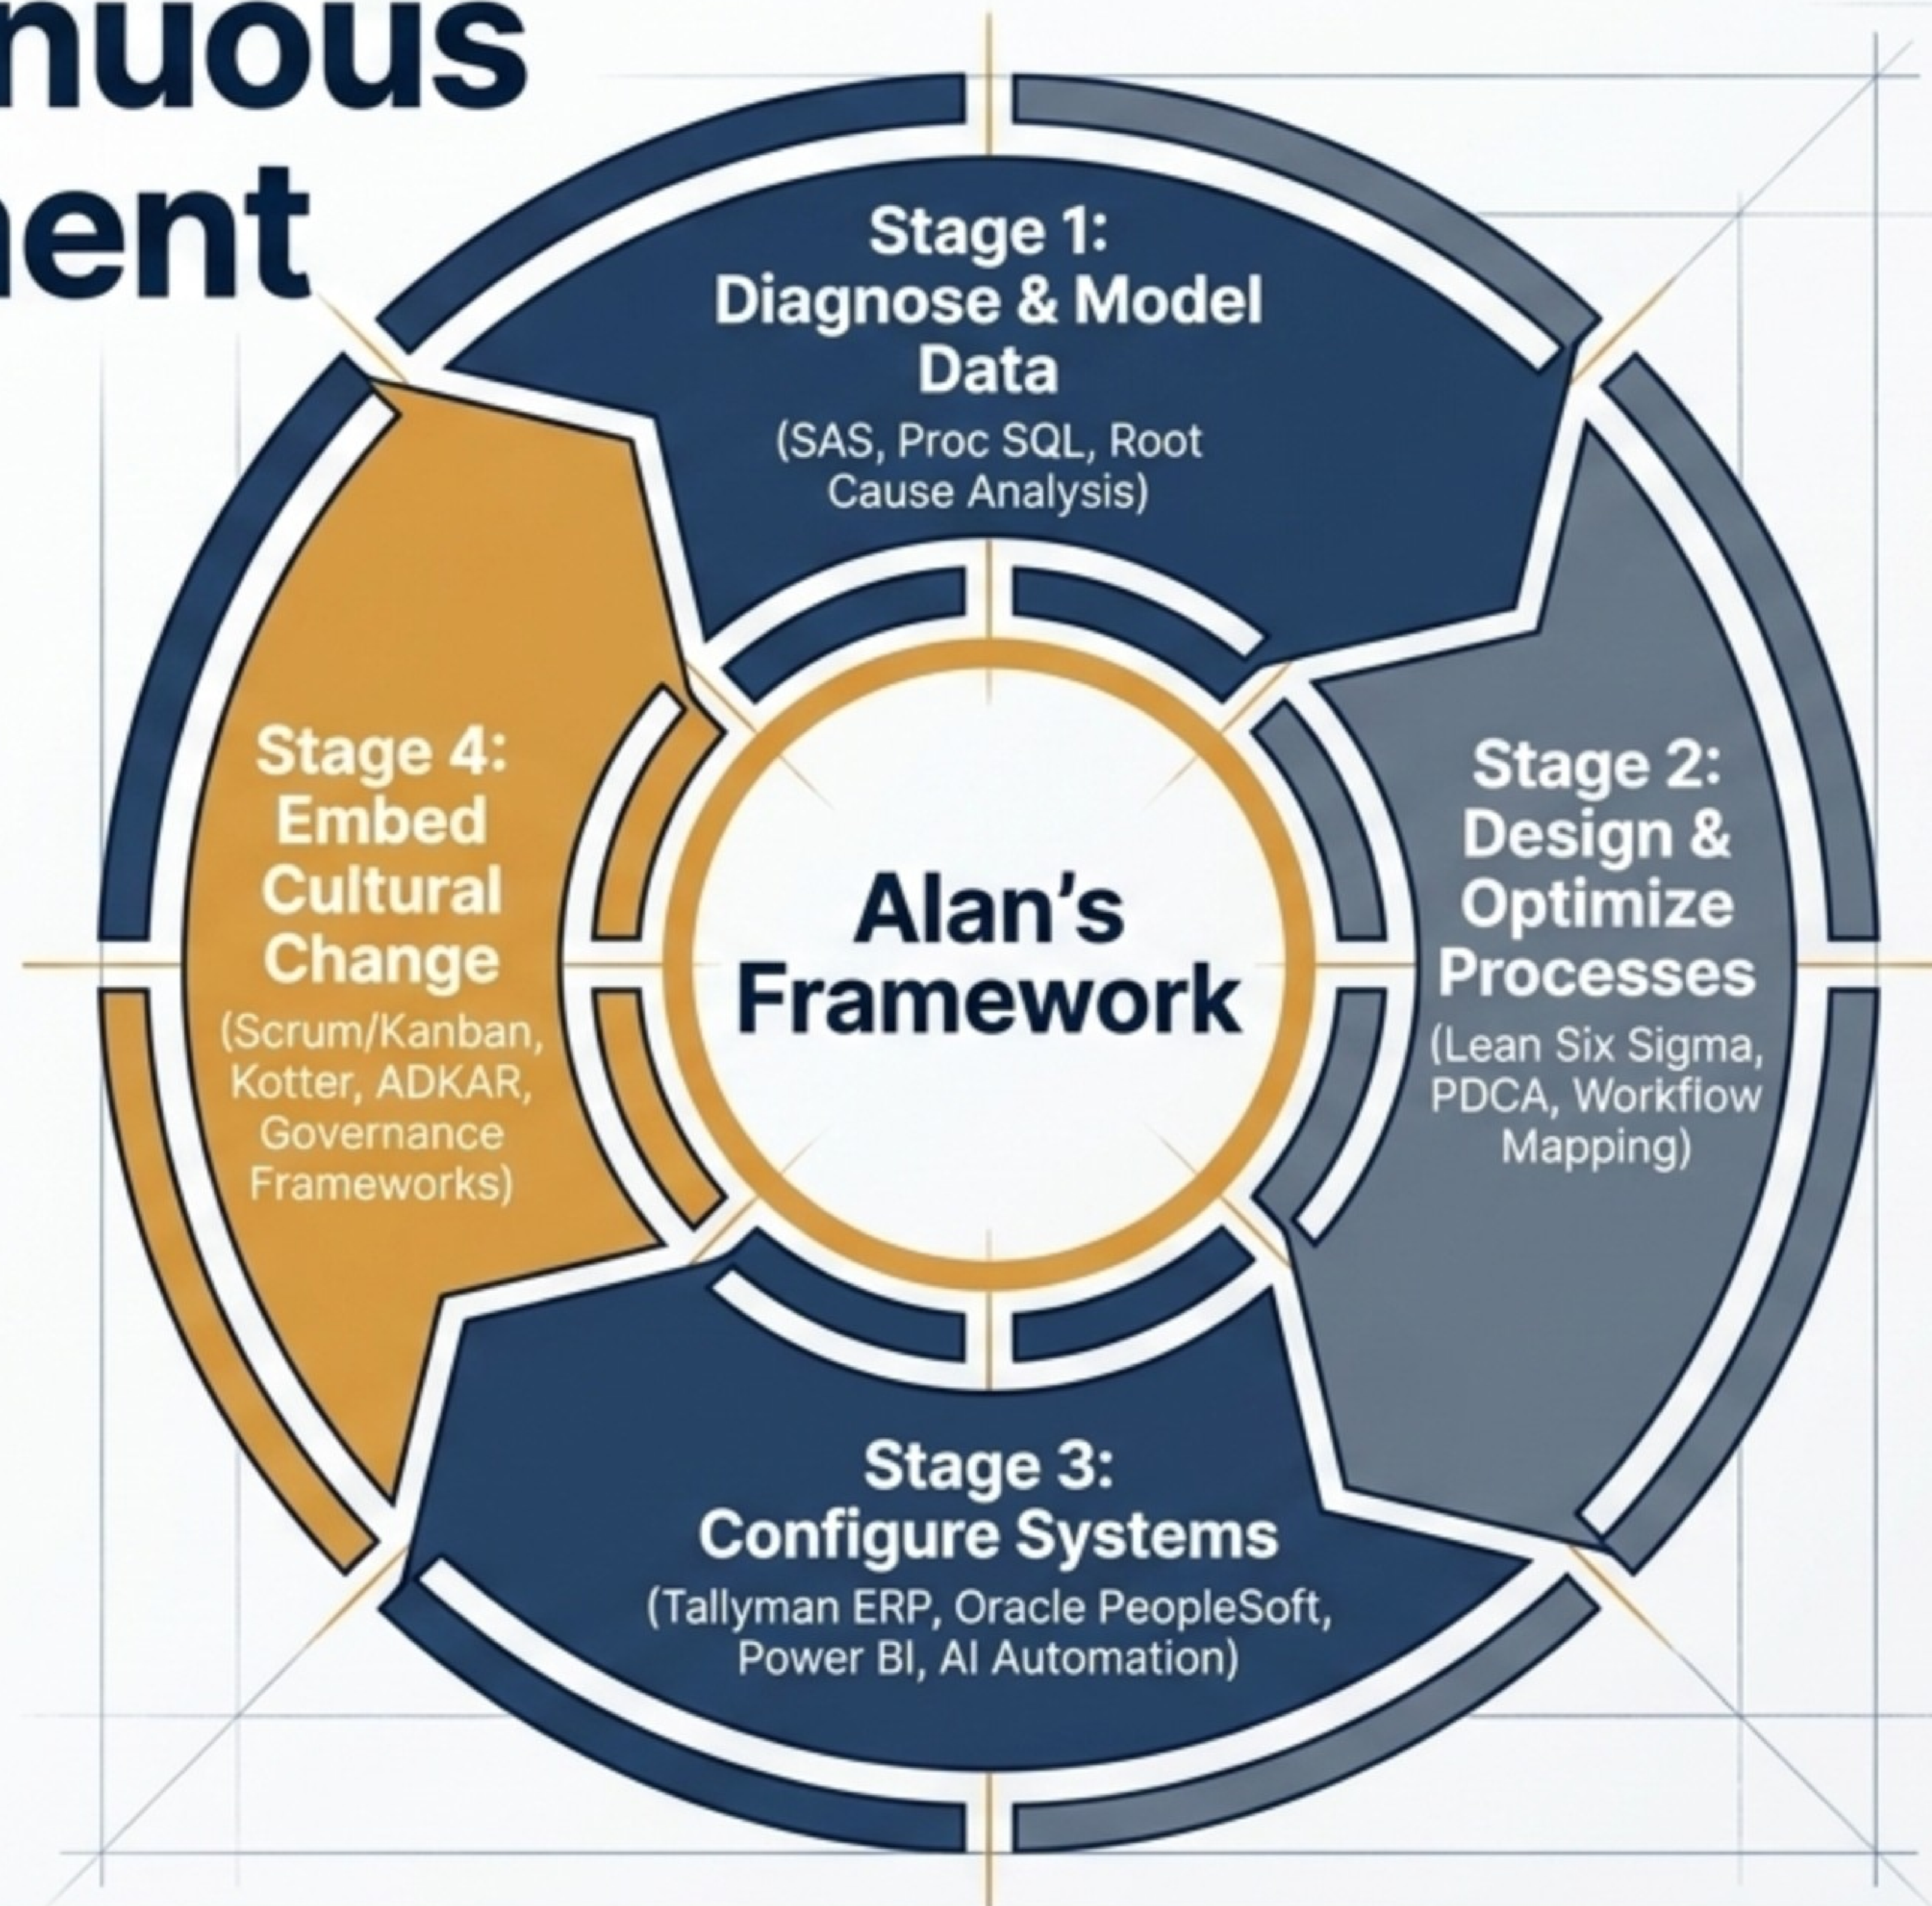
nuous
nent

Stage 1:
Diagnose & Model Data
(SAS, Proc SQL, Root Cause Analysis)

Stage 2:
Design & Optimize Processes
(Lean Six Sigma, PDCA, Workflow Mapping)

Alan's Framework

Stage 3:
Configure Systems
(Tallyman ERP, Oracle PeopleSoft, Power BI, AI Automation)

Stage 4:
Embed Cultural Change
(Scrum/Kanban, Kotter, ADKAR, Governance Frameworks)